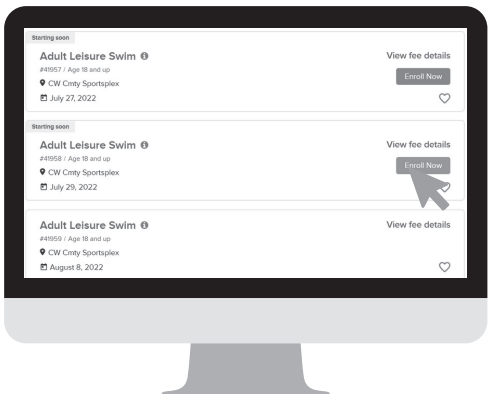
Starting soon

Adult Leisure Swim

#41957 / Age 18 and up

CW Cmty Sportsplex

July 27, 2022

View fee details

Enroll Now

Starting soon

Adult Leisure Swim

#41958 / Age 18 and up

CW Cmty Sportsplex

July 29, 2022

View fee details

Enroll Now

Adult Leisure Swim

#41959 / Age 18 and up

CW Cmty Sportsplex

August 8, 2022

View fee details